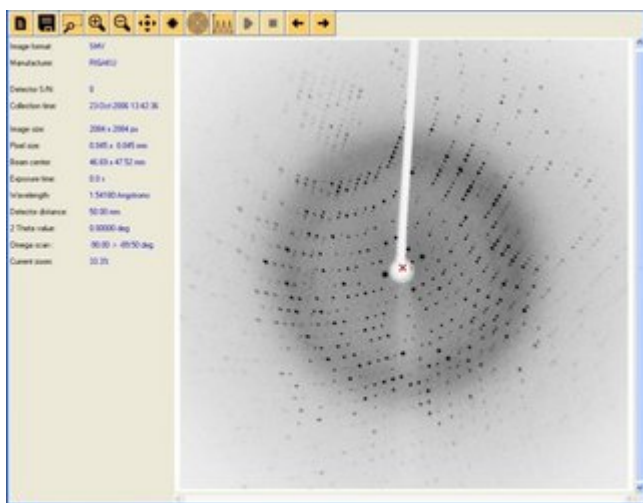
Image format SMV
Manufacturer RIGAKU
Detector S/N 0
Collection time 23-Oct-2006 13:42:36
Image size 2084 x 2084 px
Pixel size 0.045 x 0.045 mm
Beam center 46.83 x 47.52 mm
Exposure time 0.0 s
Wavelength 1.54180 Angstroms
Detector distance 50.00 mm
2 Theta value 0.00000 deg
Omega scan -90.00 -> -89.50 deg
Current zoom 33.3%